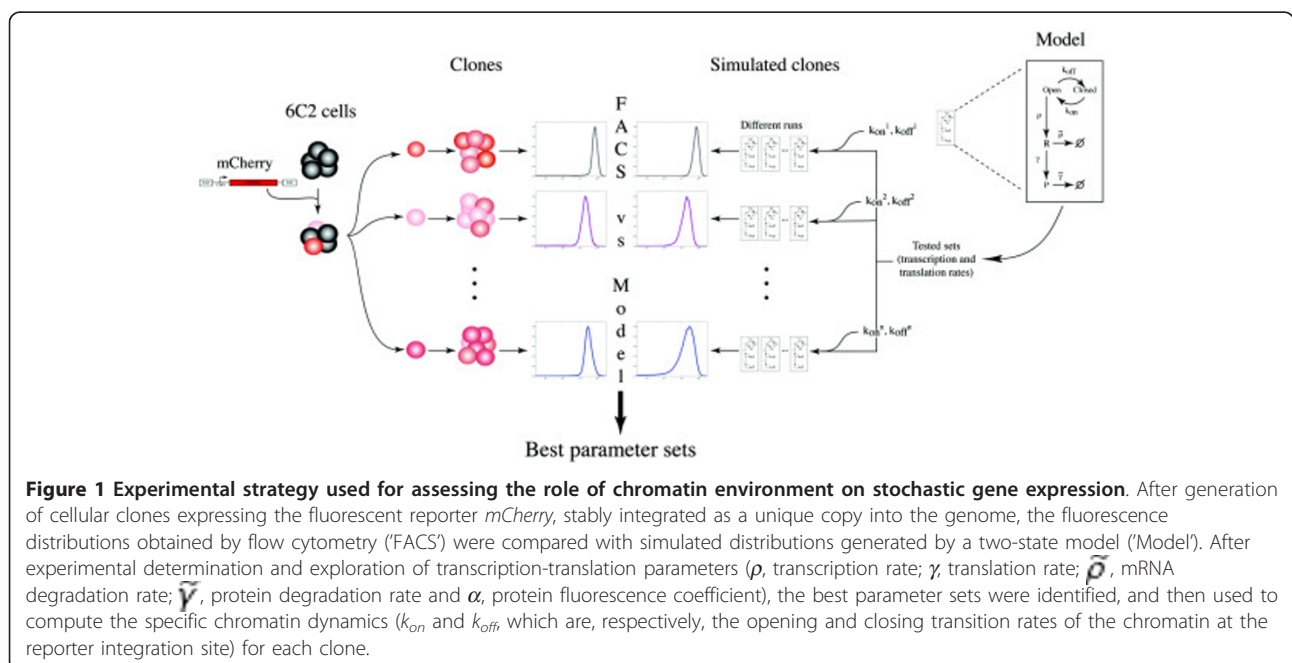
Model

Clones

Simulated clones

6C2 cells

mCherry

F
A
C
S

Different runs

$k_{on}^1, k_{off}^1$

$k_{off}$

Open

Closed

$k_{on}$

$\rho$

R

$\tilde{\rho}$

Ø

$\gamma$

P

$\tilde{\gamma}$

Ø

$k_{on}^2, k_{off}^2$

v
s

Tested sets (transcription and translation rates)

M
o
d
e
l

$k_{on}^n, k_{off}^n$

Best parameter sets

**Figure 1 Experimental strategy used for assessing the role of chromatin environment on stochastic gene expression**. After generation of cellular clones expressing the fluorescent reporter *mCherry*, stably integrated as a unique copy into the genome, the fluorescence distributions obtained by flow cytometry ('FACS') were compared with simulated distributions generated by a two-state model ('Model'). After experimental determination and exploration of transcription-translation parameters ($\rho$, transcription rate; $\gamma$, translation rate; $\tilde{\rho}$, mRNA degradation rate; $\tilde{\gamma}$, protein degradation rate and $\alpha$, protein fluorescence coefficient), the best parameter sets were identified, and then used to compute the specific chromatin dynamics ($k_{on}$ and $k_{off}$, which are, respectively, the opening and closing transition rates of the chromatin at the reporter integration site) for each clone.